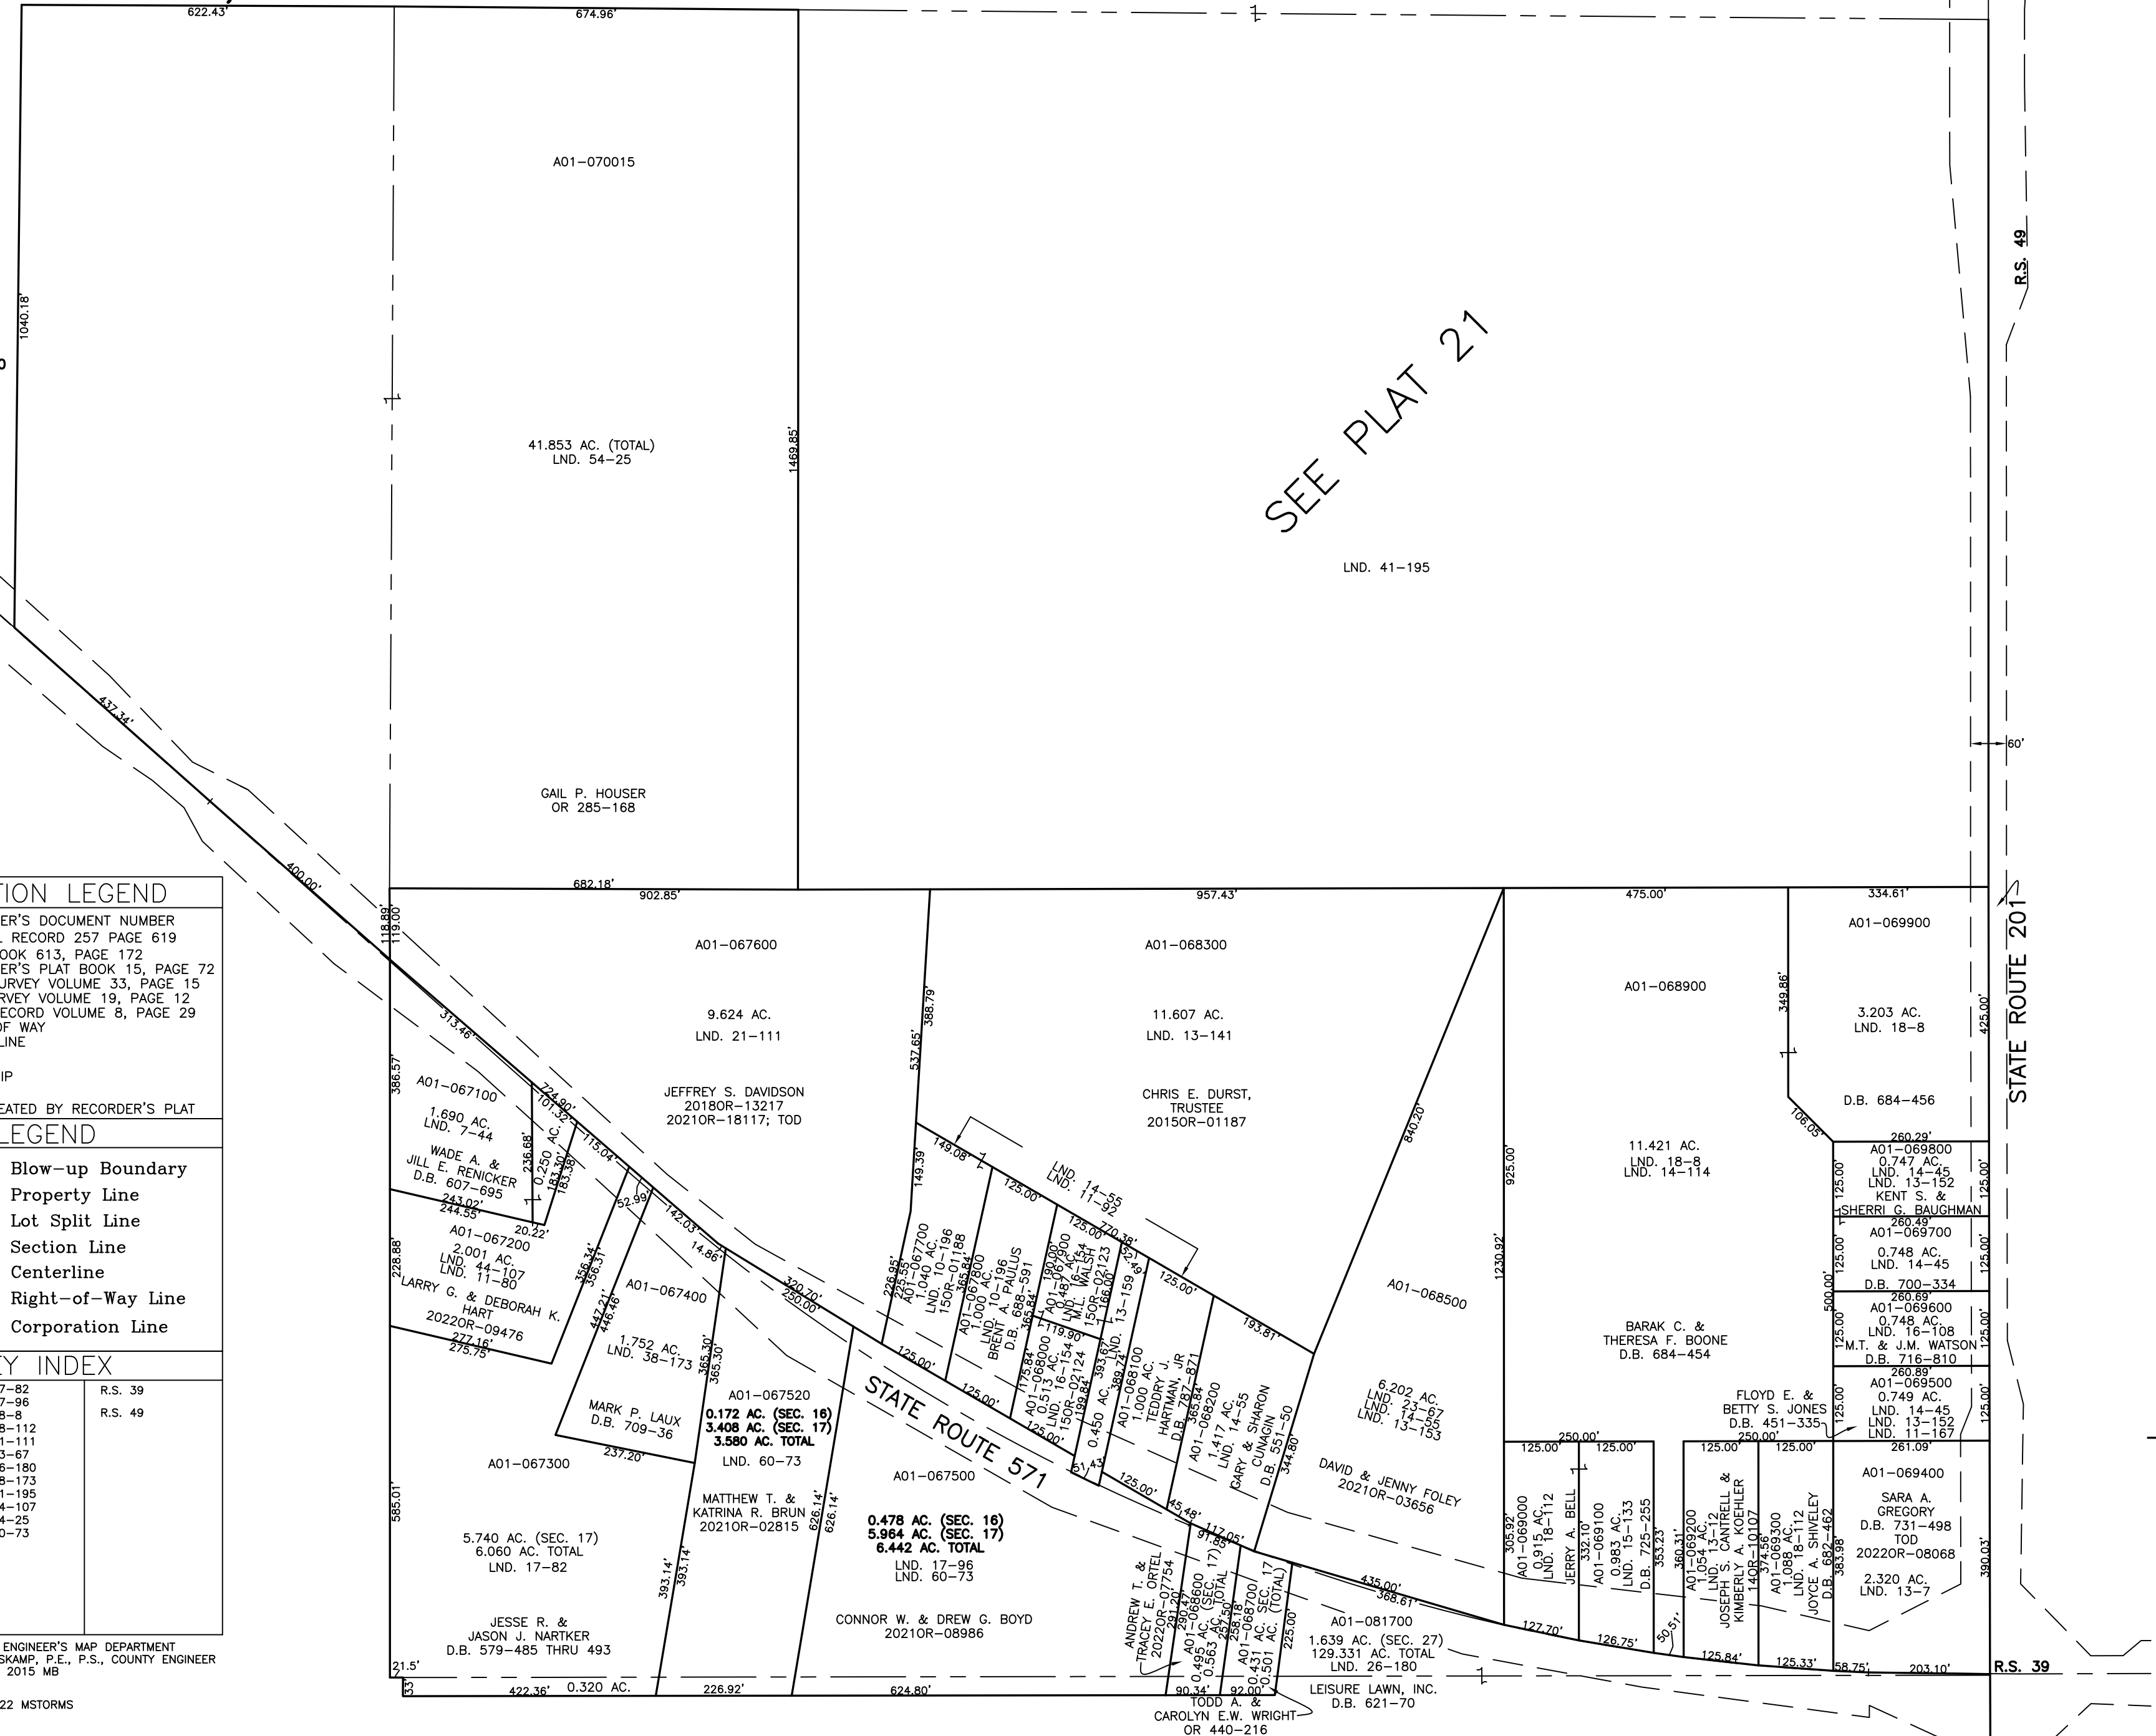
622.43'
674.96'

A01–070015

41.853 AC. (TOTAL)
LND. 54–25

1040.18'
1469.85'

GAIL P. HOUSER
OR 285–168

SEE PLAT 21

LND. 41–195

R.S. 49
60'

437.34'
400.00'

TION LEGEND
ER'S DOCUMENT NUMBER
RECORD 257 PAGE 619
OOK 613, PAGE 172
ER'S PLAT BOOK 15, PAGE 72
URVEY VOLUME 33, PAGE 15
RVEY VOLUME 19, PAGE 12
ECORD VOLUME 8, PAGE 29
OF WAY
LINE
IP
EATED BY RECORDER'S PLAT

LEGEND
Blow-up Boundary
Property Line
Lot Split Line
Section Line
Centerline
Right-of-Way Line
Corporation Line

Y INDEX
| | |
|---|---|
| 7–82 | R.S. 39 |
| 7–96 | R.S. 49 |
| 8–8 | |
| 8–112 | |
| 1–111 | |
| 3–67 | |
| 6–180 | |
| 8–173 | |
| 1–195 | |
| 4–107 | |
| 4–25 | |
| 0–73 | |

ENGINEER'S MAP DEPARTMENT
SKAMP, P.E., P.S., COUNTY ENGINEER
2015 MB
22 MSTORMS

682.18'
902.85'
957.43'
475.00'
334.61'
118.89'
119.00'

A01–067600
9.624 AC.
LND. 21–111
JEFFREY S. DAVIDSON
2018OR–13217
2021OR–18117; TOD

A01–068300
11.607 AC.
LND. 13–141
CHRIS E. DURST,
TRUSTEE
2015OR–01187

A01–068900
11.421 AC.
LND. 18–8
LND. 14–114
BARAK C. &
THERESA F. BOONE
D.B. 684–454

A01–069900
3.203 AC.
LND. 18–8
D.B. 684–456

STATE ROUTE 201

A01–069800
0.747 AC.
LND. 14–45
LND. 13–152
KENT S. &
SHERRI G. BAUGHMAN

A01–069700
0.748 AC.
LND. 14–45
D.B. 700–334

A01–069600
0.748 AC.
LND. 16–108
M.T. & J.M. WATSON
D.B. 716–810

A01–069500
0.749 AC.
LND. 14–45
LND. 13–152
LND. 11–167

A01–069400
SARA A.
GREGORY
D.B. 731–498
TOD
2022OR–08068
2.320 AC.
LND. 13–7

FLOYD E. &
BETTY S. JONES
D.B. 451–335

A01–067100
1.690 AC.
LND. 7–44
WADE A. &
JILL E. RENICKER
D.B. 607–695

0.250 AC.

A01–067200
2.001 AC.
LND. 44–107
LND. 11–80
LARRY G. & DEBORAH K.
HART
2022OR–09476

A01–067400
1.752 AC.
LND. 38–173
MARK P. LAUX
D.B. 709–36

A01–067520
0.172 AC. (SEC. 16)
3.408 AC. (SEC. 17)
3.580 AC. TOTAL
LND. 60–73
MATTHEW T. &
KATRINA R. BRUN
2021OR–02815

A01–067300
5.740 AC. (SEC. 17)
6.060 AC. TOTAL
LND. 17–82
JESSE R. &
JASON J. NARTKER
D.B. 579–485 THRU 493

STATE ROUTE 571

A01–067500
0.478 AC. (SEC. 16)
5.964 AC. (SEC. 17)
6.442 AC. TOTAL
LND. 17–96
LND. 60–73
CONNOR W. & DREW G. BOYD
2021OR–08986

A01–067700
1.040 AC.
LND. 10–196
15OR–01188

A01–067800
1.000 AC.
LND. 10–196
BRENT A. PAULUS
D.B. 688–591

A01–068000
0.513 AC.
LND. 16–154
15OR–02124

A01–067900
LND. 16–154
M.L. WALSH
15OR–02123

0.450 AC.
LND. 13–159

A01–068100
1.000 AC.
TEDDRY J.
HARTMAN, JR
D.B. 787–871

A01–068200
1.417 AC.
LND. 14–55
GARY & SHARON
CUNAGIN
D.B. 551–50

LND. 14–55
LND. 11–92

A01–068500
6.202 AC.
LND. 23–67
LND. 14–55
LND. 13–153
DAVID & JENNY FOLEY
2021OR–03656

A01–069000
0.915 AC.
LND. 18–112
JERRY A. BELL

A01–069100
0.983 AC.
LND. 15–133
D.B. 725–255

A01–069200
1.054 AC.
LND. 13–12
JOSEPH S. CANTRELL &
KIMBERLY A. KOEHLER
14OR–10107

A01–069300
1.088 AC.
LND. 18–112
JOYCE A. SHIVELEY
D.B. 682–462

ANDREW T. &
TRACEY E. ORTEL
2022OR–07754

A01–068600
0.495 AC. (SEC. 17)
0.563 AC. TOTAL

A01–068700
0.431 AC. SEC. 17
0.501 AC. (TOTAL)

A01–081700
1.639 AC. (SEC. 27)
129.331 AC. TOTAL
LND. 26–180
LEISURE LAWN, INC.
D.B. 621–70

TODD A. &
CAROLYN E.W. WRIGHT
OR 440–216

0.320 AC.
422.36'
226.92'
624.80'
21.5'
33'
R.S. 39
203.10'
58.75'